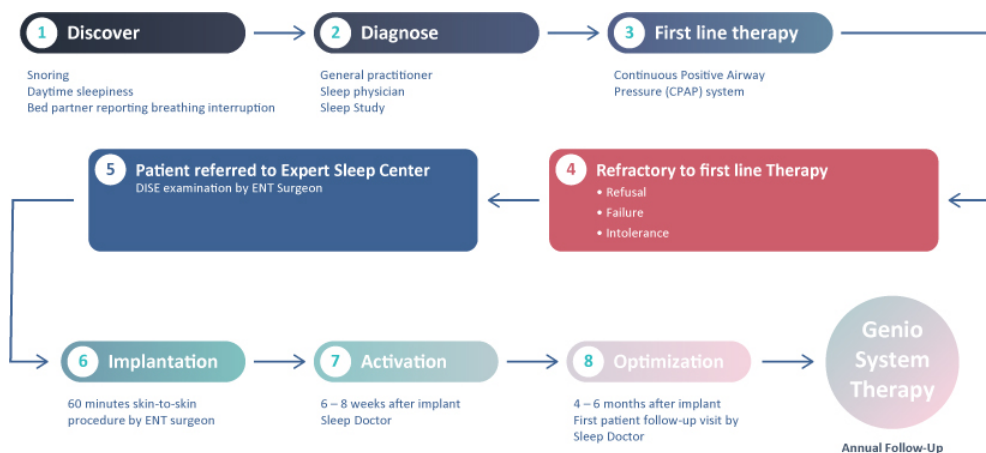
1 Discover

Snoring
Daytime sleepiness
Bed partner reporting breathing interruption

2 Diagnose

General practitioner
Sleep physician
Sleep Study

3 First line therapy

Continuous Positive Airway Pressure (CPAP) system

4 Refractory to first line Therapy

• Refusal
• Failure
• Intolerance

5 Patient referred to Expert Sleep Center

DISE examination by ENT Surgeon

6 Implantation

60 minutes skin-to-skin procedure by ENT surgeon

7 Activation

6 – 8 weeks after implant
Sleep Doctor

8 Optimization

4 – 6 months after implant
First patient follow-up visit by Sleep Doctor

Genio System Therapy

Annual Follow-Up